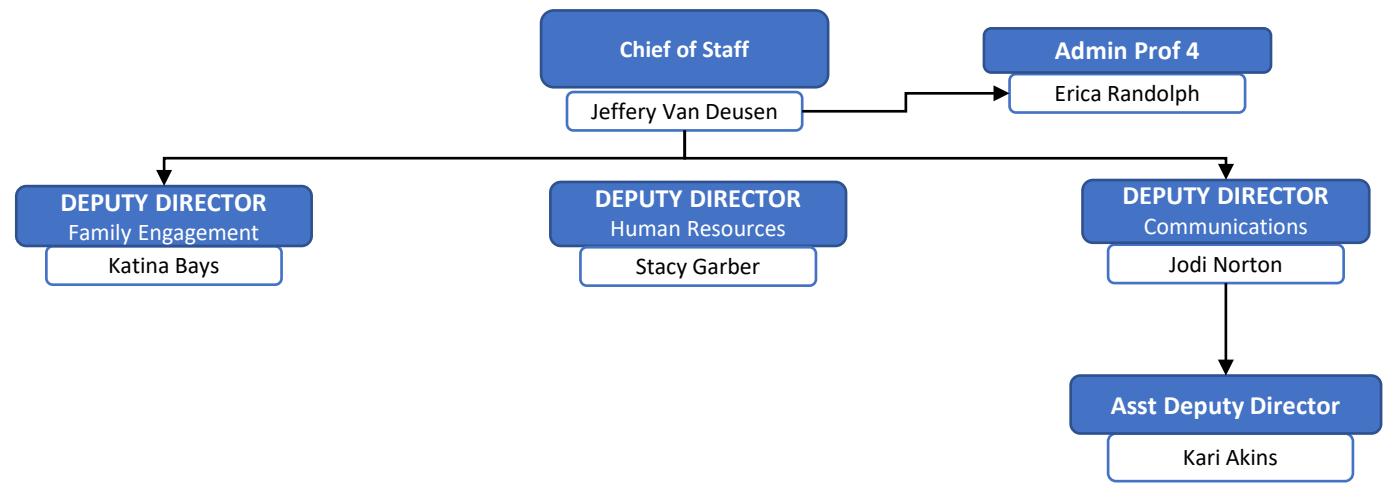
Chief of Staff
Jeffery Van Deusen

Admin Prof 4
Erica Randolph

DEPUTY DIRECTOR
Family Engagement
Katina Bays

DEPUTY DIRECTOR
Human Resources
Stacy Garber

DEPUTY DIRECTOR
Communications
Jodi Norton

Asst Deputy Director
Kari Akins